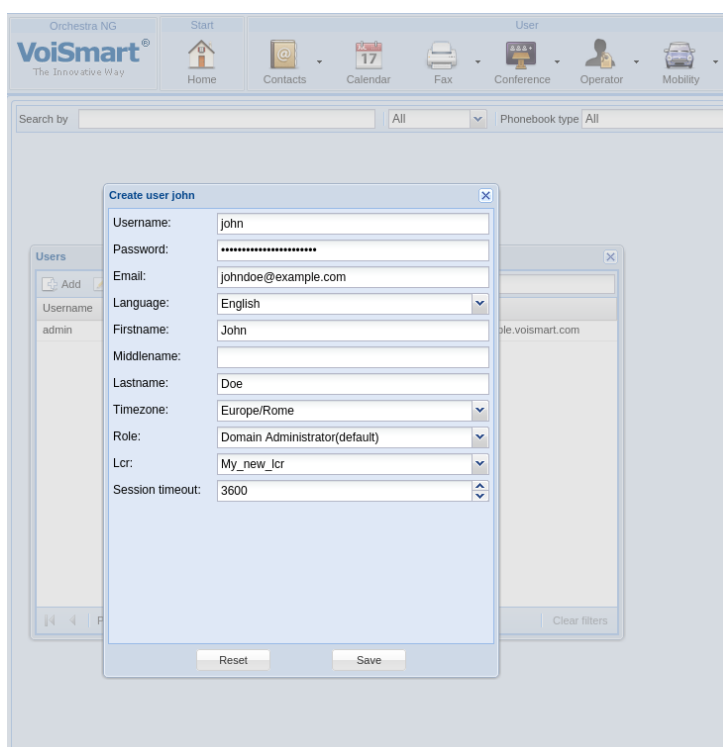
Orchestra NG
VoiSmart®
The Innovative Way

Start
Home

User
Contacts
17
Calendar
Fax
Conference
Operator
Mobility

Search by
All
Phonebook type All

Users
Add
Username
admin
ple.voismart.com
Clear filters

Create user john
Username: john
Password: ••••••••••••••••••••••••
Email: johndoe@example.com
Language: English
Firstname: John
Middlename:
Lastname: Doe
Timezone: Europe/Rome
Role: Domain Administrator(default)
Lcr: My_new_lcr
Session timeout: 3600

Reset
Save